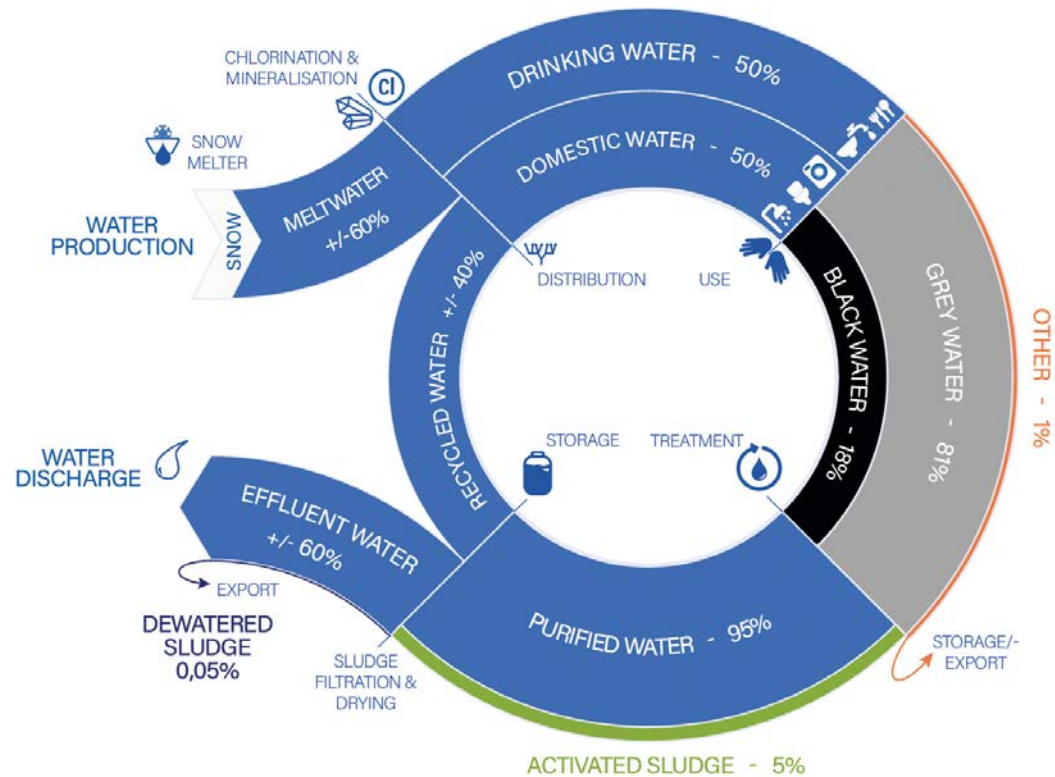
CHLORINATION & MINERALISATION

DRINKING WATER - 50%

SNOW MELTER

DOMESTIC WATER - 50%

WATER PRODUCTION

SNOW

MELTWATER +/- 60%

RECYCLED WATER +/- 40%

DISTRIBUTION

USE

BLACK WATER - 18%

GREY WATER - 81%

OTHER - 1%

STORAGE

TREATMENT

WATER DISCHARGE

EFFLUENT WATER +/- 60%

EXPORT

DEWATERED SLUDGE 0,05%

SLUDGE FILTRATION & DRYING

PURIFIED WATER - 95%

STORAGE/- EXPORT

ACTIVATED SLUDGE - 5%